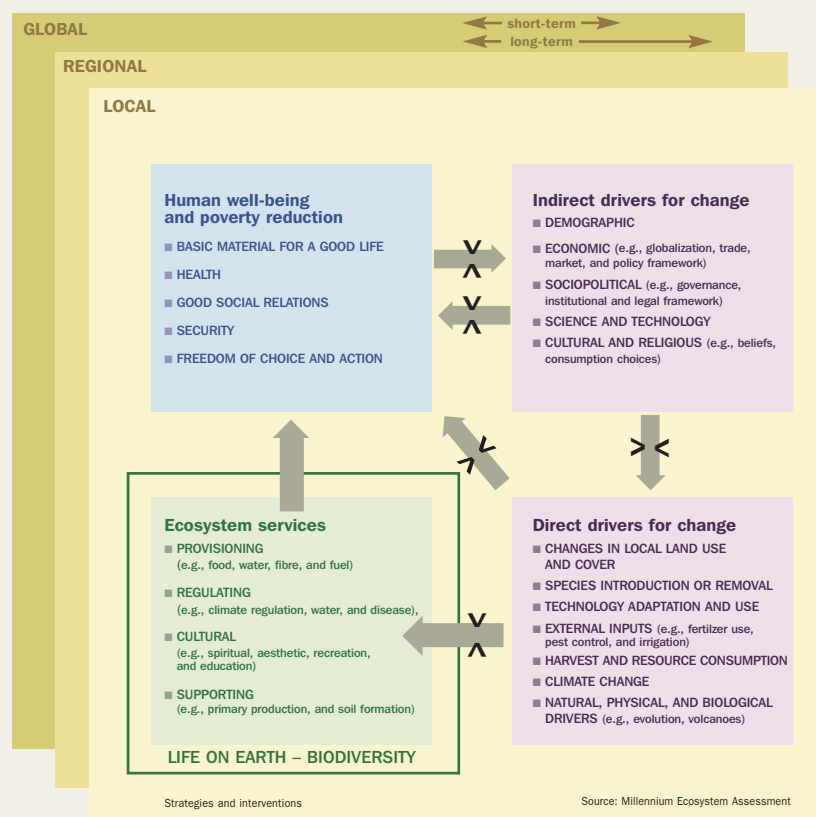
GLOBAL
short-term
long-term
REGIONAL
LOCAL

Human well-being and poverty reduction
BASIC MATERIAL FOR A GOOD LIFE
HEALTH
GOOD SOCIAL RELATIONS
SECURITY
FREEDOM OF CHOICE AND ACTION

Indirect drivers for change
DEMOGRAPHIC
ECONOMIC (e.g., globalization, trade, market, and policy framework)
SOCIOPOLITICAL (e.g., governance, institutional and legal framework)
SCIENCE AND TECHNOLOGY
CULTURAL AND RELIGIOUS (e.g., beliefs, consumption choices)

Ecosystem services
PROVISIONING (e.g., food, water, fibre, and fuel)
REGULATING (e.g., climate regulation, water, and disease),
CULTURAL (e.g., spiritual, aesthetic, recreation, and education)
SUPPORTING (e.g., primary production, and soil formation)

LIFE ON EARTH – BIODIVERSITY

Direct drivers for change
CHANGES IN LOCAL LAND USE AND COVER
SPECIES INTRODUCTION OR REMOVAL
TECHNOLOGY ADAPTATION AND USE
EXTERNAL INPUTS (e.g., fertilzer use, pest control, and irrigation)
HARVEST AND RESOURCE CONSUMPTION
CLIMATE CHANGE
NATURAL, PHYSICAL, AND BIOLOGICAL DRIVERS (e.g., evolution, volcanoes)

Strategies and interventions
Source: Millennium Ecosystem Assessment